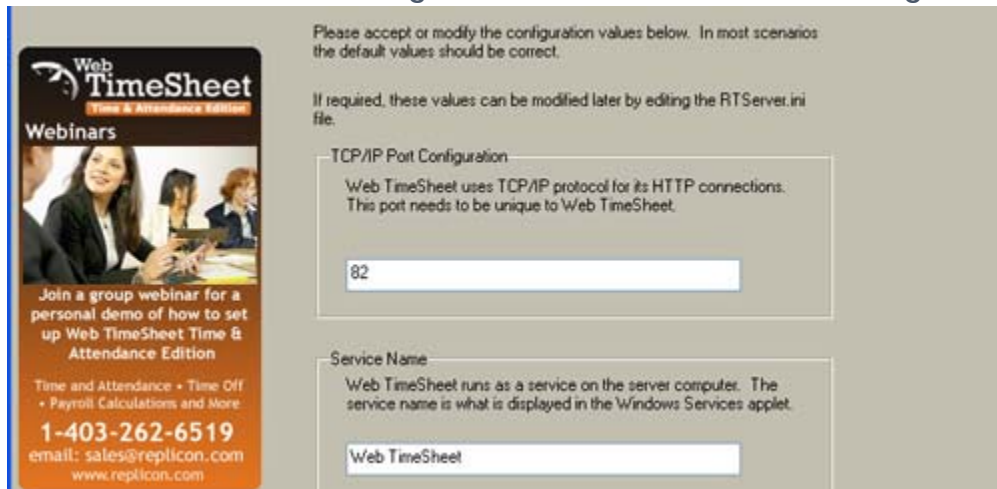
Web TimeSheet
Time & Attendance Edition
Webinars

Join a group webinar for a personal demo of how to set up Web TimeSheet Time & Attendance Edition

Time and Attendance • Time Off • Payroll Calculations and More

1-403-262-6519
email: sales@replicon.com
www.replicon.com

Please accept or modify the configuration values below. In most scenarios the default values should be correct.

If required, these values can be modified later by editing the RTServer.ini file.

TCP/IP Port Configuration

Web TimeSheet uses TCP/IP protocol for its HTTP connections. This port needs to be unique to Web TimeSheet.

82

Service Name

Web TimeSheet runs as a service on the server computer. The service name is what is displayed in the Windows Services applet.

Web TimeSheet